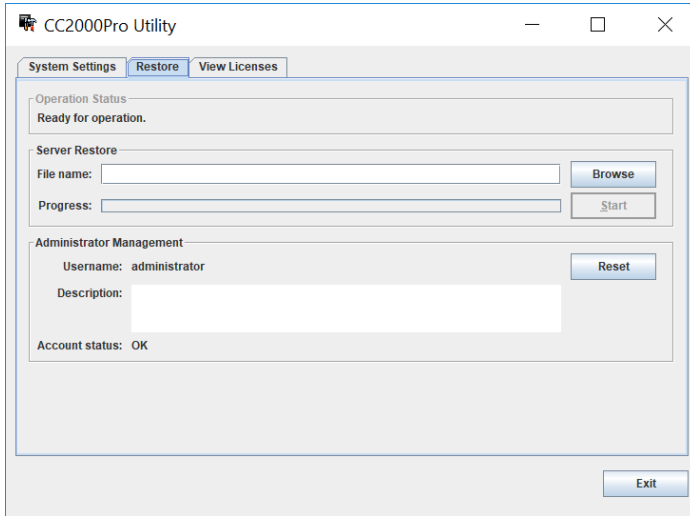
CC2000Pro Utility

System Settings | Restore | View Licenses

Operation Status
Ready for operation.

Server Restore
File name:
Browse
Progress:
Start

Administrator Management
Username: administrator
Reset
Description:
Account status: OK

Exit